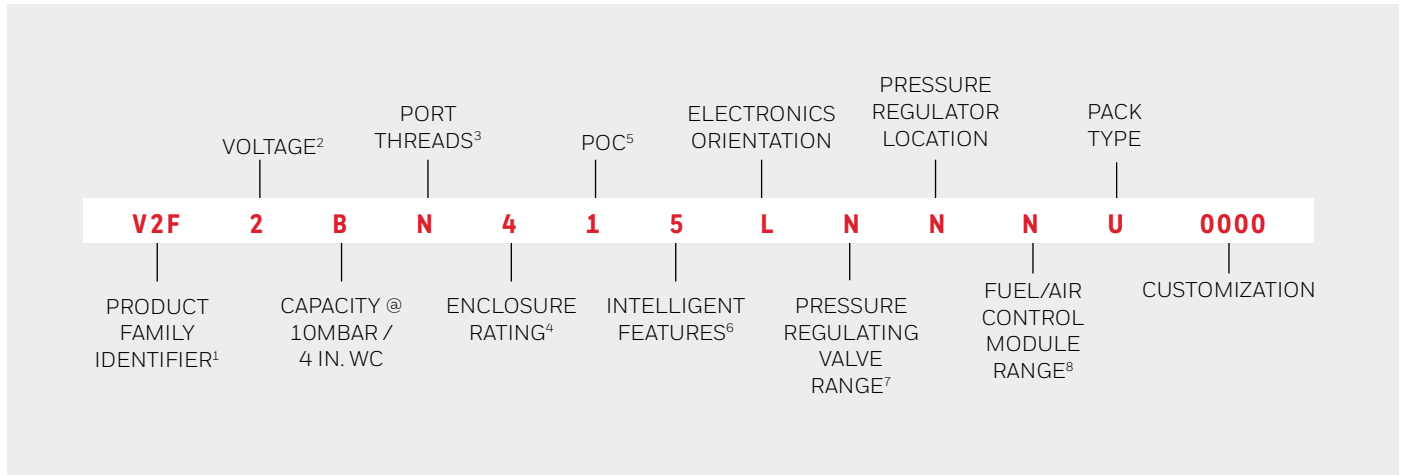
PRESSURE REGULATOR LOCATION

VOLTAGE$^2$

PORT THREADS$^3$

POC$^5$

ELECTRONICS ORIENTATION

PACK TYPE

V2F 2 B N 4 1 5 L N N N U 0000

PRODUCT FAMILY IDENTIFIER$^1$

CAPACITY @ 10MBAR / 4 IN. WC

ENCLOSURE RATING$^4$

INTELLIGENT FEATURES$^6$

PRESSURE REGULATING VALVE RANGE$^7$

FUEL/AIR CONTROL MODULE RANGE$^8$

CUSTOMIZATION